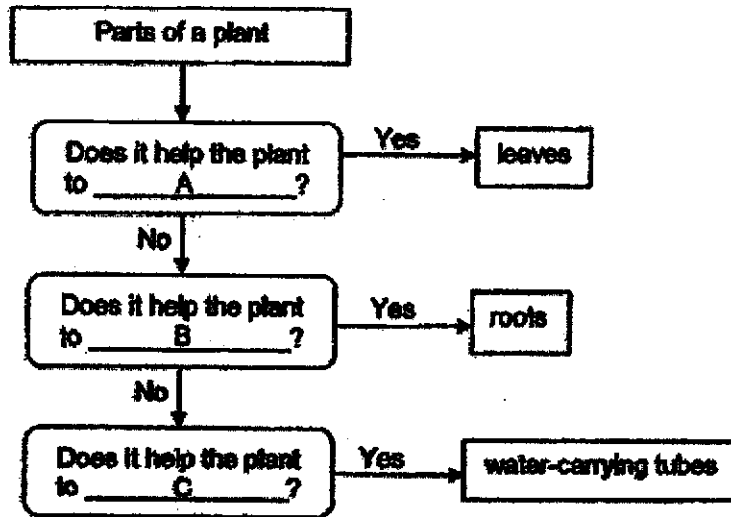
Parts of a plant

Does it help the plant to \_\_\_\_\_A\_\_\_\_\_?

Yes

leaves

No

Does it help the plant to \_\_\_\_\_B\_\_\_\_\_?

Yes

roots

No

Does it help the plant to \_\_\_\_\_C\_\_\_\_\_?

Yes

water-carrying tubes